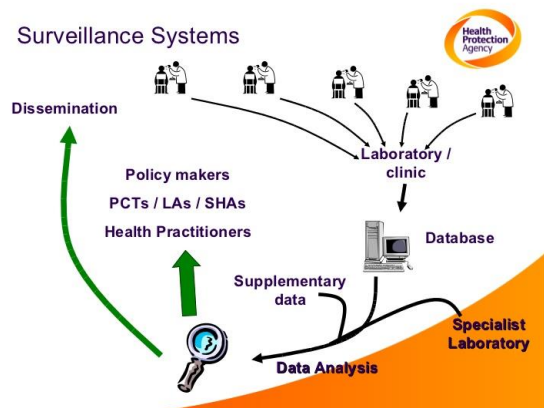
Surveillance Systems

Health Protection Agency

Dissemination

Laboratory / clinic

Policy makers

PCTs / LAs / SHAs

Health Practitioners

Database

Supplementary data

Specialist Laboratory

Data Analysis